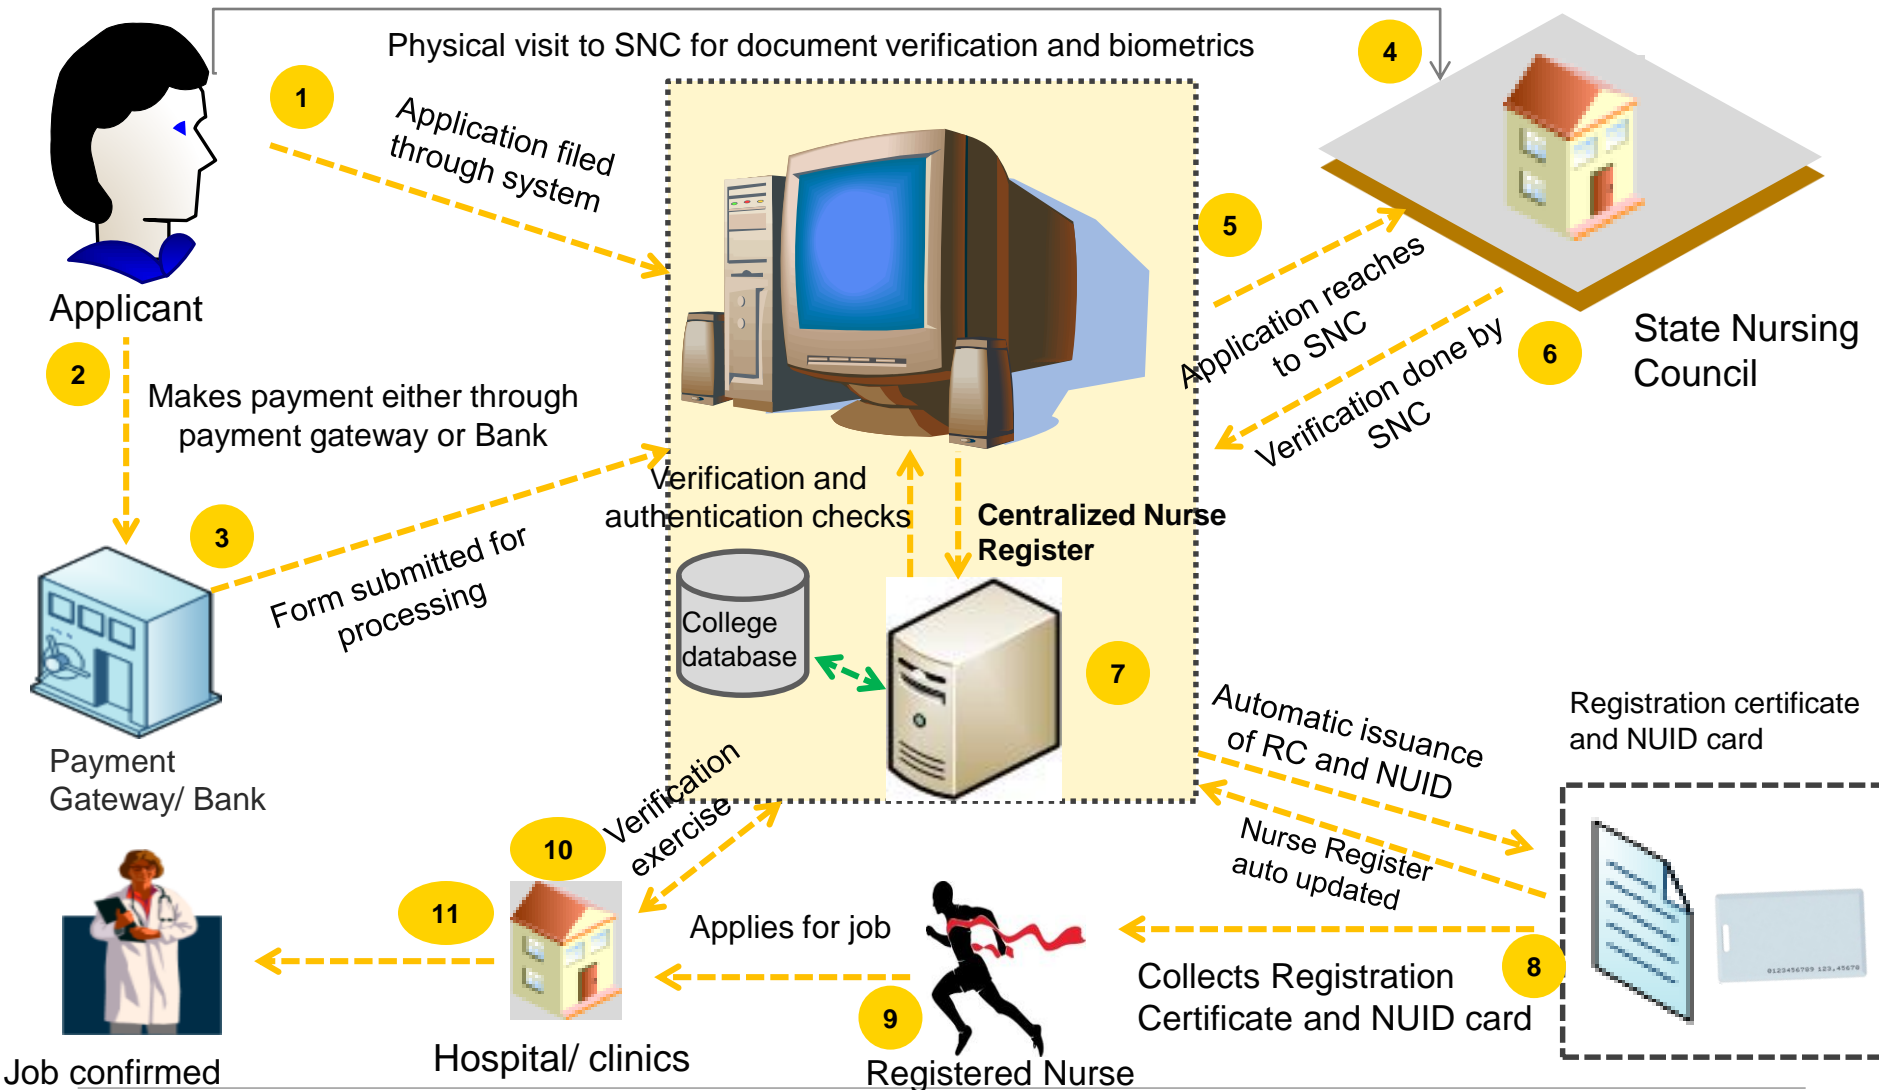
Physical visit to SNC for document verification and biometrics

1
Application filed through system

Applicant

4

State Nursing Council

5
Application reaches to SNC

6
Verification done by SNC

2
Makes payment either through payment gateway or Bank

3
Form submitted for processing

Payment Gateway/ Bank

Verification and authentication checks

Centralized Nurse Register

College database

7

Automatic issuance of RC and NUID

Registration certificate and NUID card

Nurse Register auto updated

8
Collects Registration Certificate and NUID card

10
Verification exercise

11

Applies for job

9

Job confirmed

Hospital/ clinics

Registered Nurse